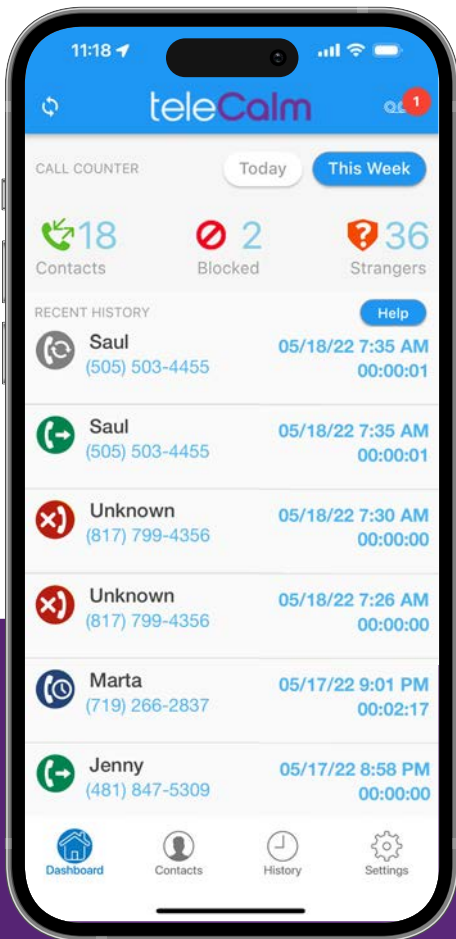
11:18

teleCalm

1

CALL COUNTER

Today

This Week

18
Contacts

2
Blocked

36
Strangers

RECENT HISTORY

Help

Saul
(505) 503-4455
05/18/22 7:35 AM
00:00:01

Saul
(505) 503-4455
05/18/22 7:35 AM
00:00:01

Unknown
(817) 799-4356
05/18/22 7:30 AM
00:00:00

Unknown
(817) 799-4356
05/18/22 7:26 AM
00:00:00

Marta
(719) 266-2837
05/17/22 9:01 PM
00:02:17

Jenny
(481) 847-5309
05/17/22 8:58 PM
00:00:00

Dashboard

Contacts

History

Settings